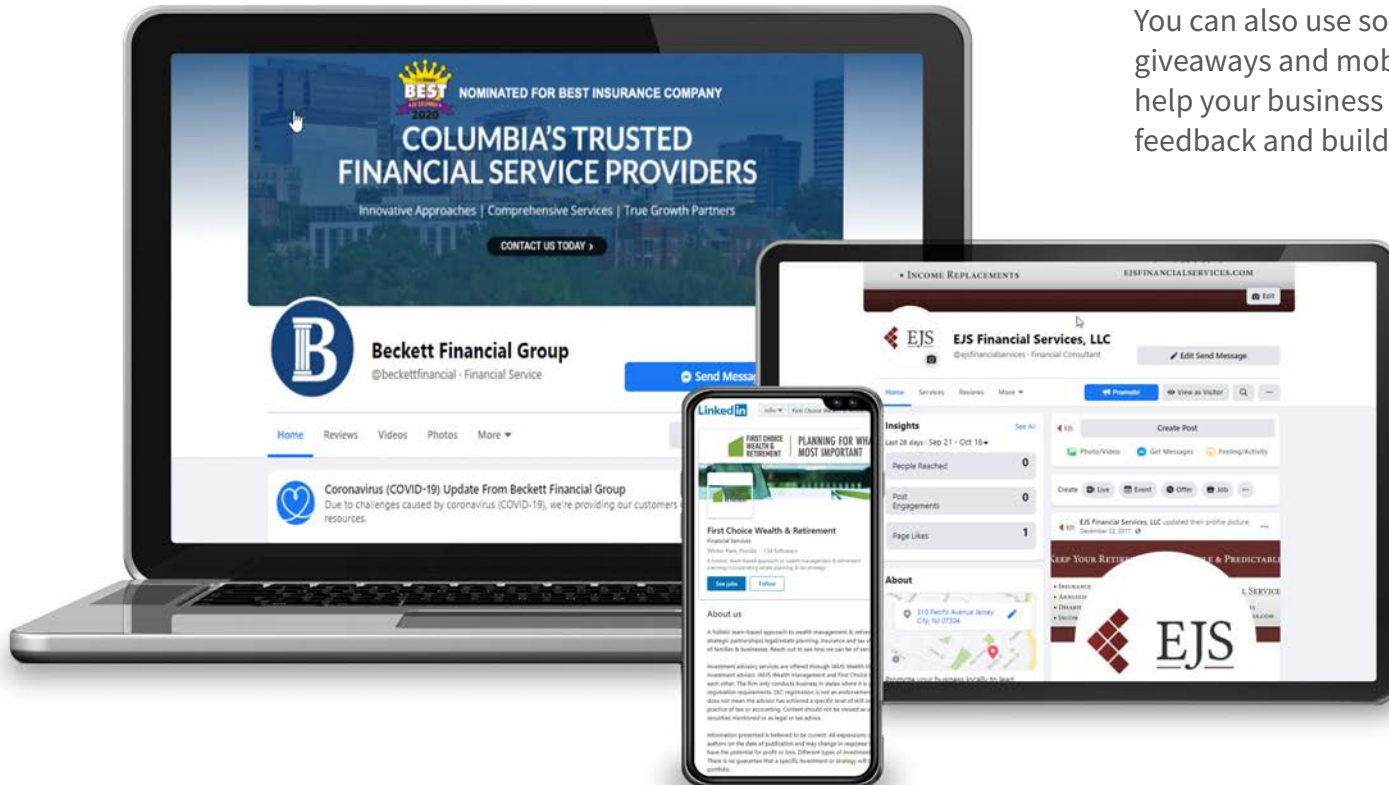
You can also use so giveaways and mob help your business feedback and build

BEST 2020
NOMINATED FOR BEST INSURANCE COMPANY
COLUMBIA'S TRUSTED FINANCIAL SERVICE PROVIDERS
Innovative Approaches | Comprehensive Services | True Growth Partners
CONTACT US TODAY ›

Beckett Financial Group
@beckettfinancial · Financial Service
Send Messa
Home Reviews Videos Photos More ▾
Coronavirus (COVID-19) Update From Beckett Financial Group
Due to challenges caused by coronavirus (COVID-19), we're providing our customers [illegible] resources.

• INCOME REPLACEMENTS
EJSFINANCIALSERVICES.COM
Edit
EJS
EJS Financial Services, LLC
@ejsfinancialservices · Financial Consultant
Edit Send Message
Home Services Reviews More ▾
Promote
View as Visitor
Insights
See All
Last 28 days : Sep 21 - Oct 18 ▾
People Reached 0
Post Engagements 0
Page Likes 1
About
310 Pacific Avenue Jersey City, NJ 07304
Create Post
Photo/Video Get Messages Feeling/Activity
Create Live Event Offer Job
EJS Financial Services, LLC updated their profile picture.
December 22, 2017
KEEP YOUR RETIRE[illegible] & PREDICTABL
EJS

LinkedIn
FIRST CHOICE WEALTH & RETIREMENT
PLANNING FOR WHA MOST IMPORTANT
First Choice Wealth & Retirement
Financial Services
See jobs Follow
About us
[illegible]